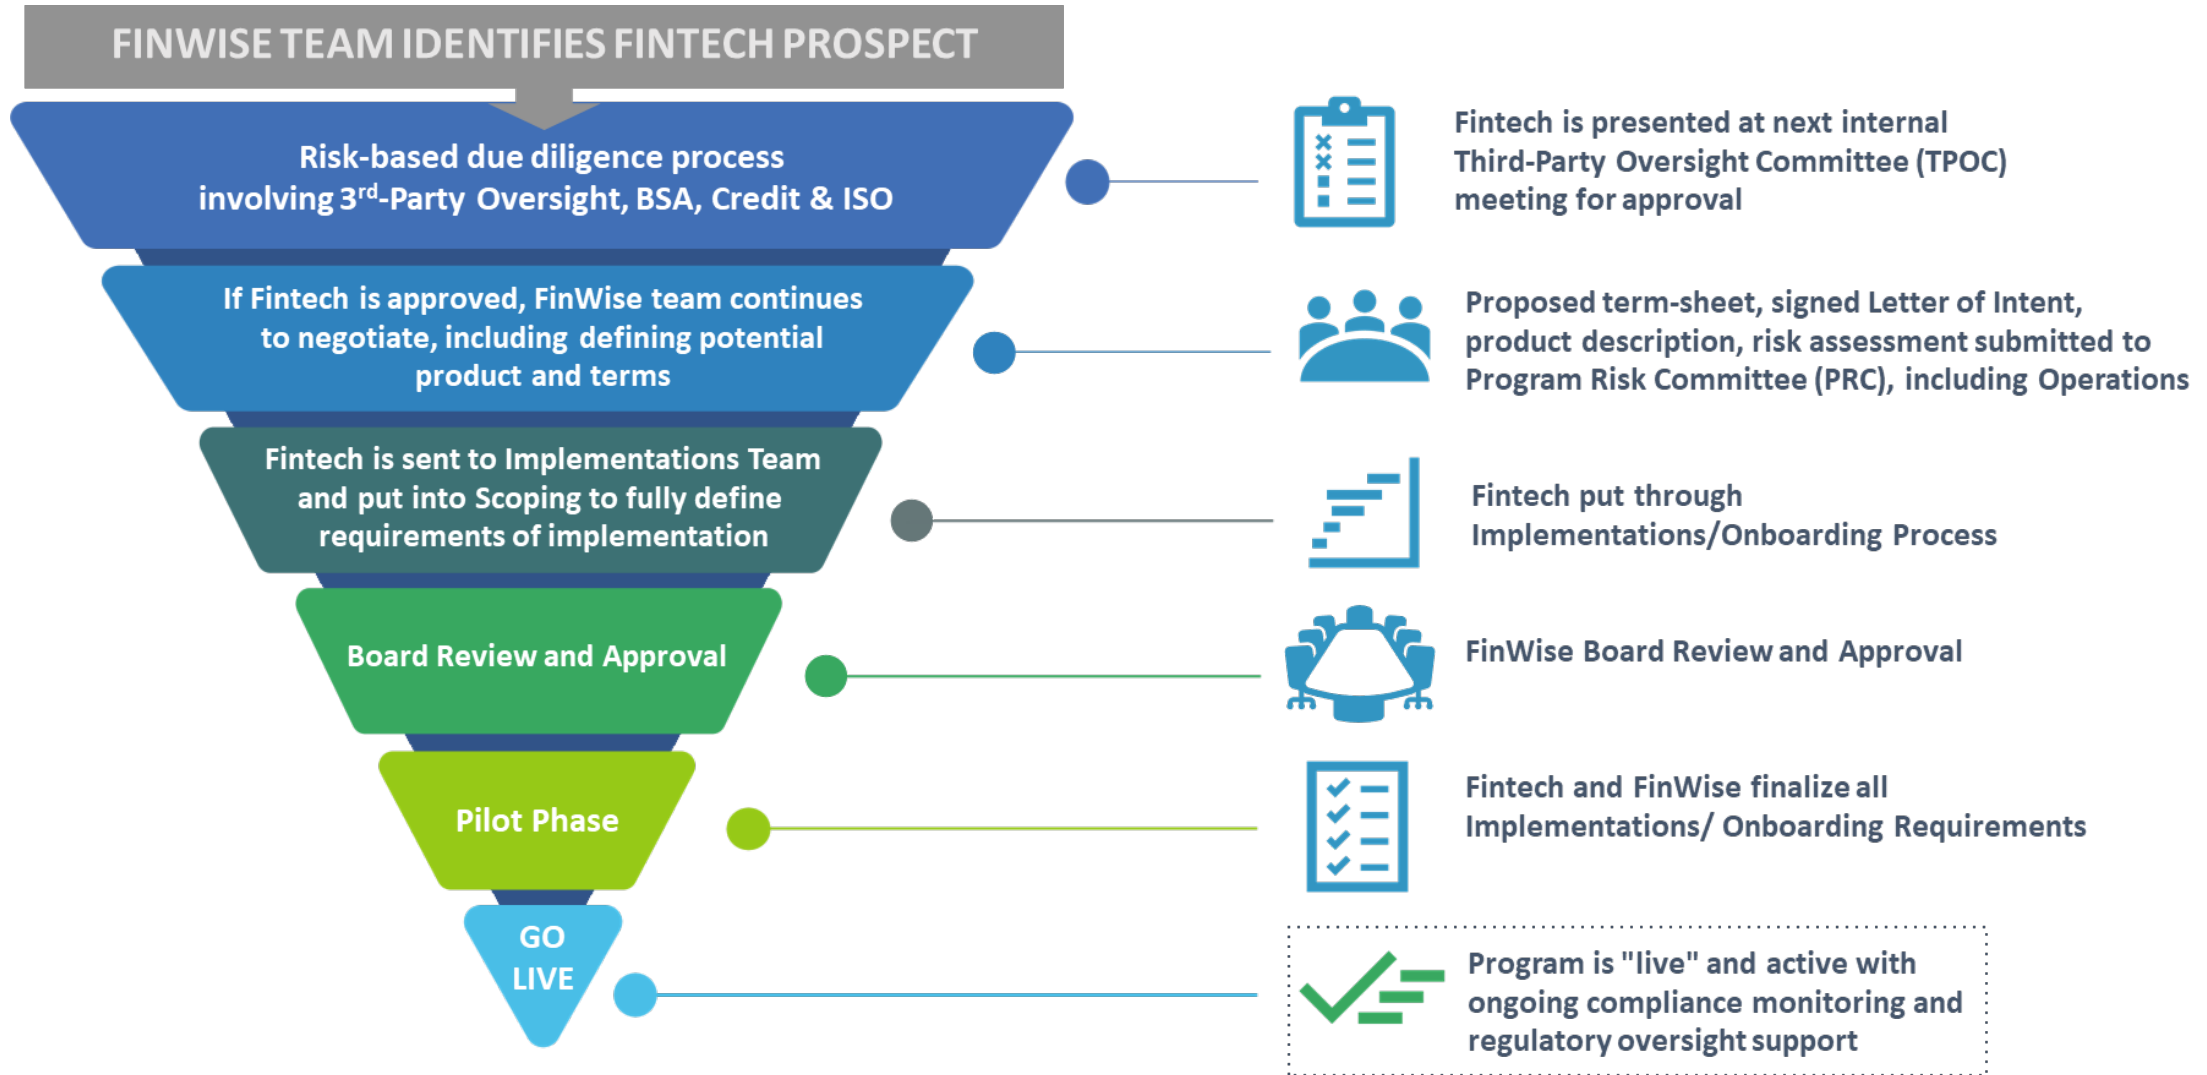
FINWISE TEAM IDENTIFIES FINTECH PROSPECT

Risk-based due diligence process involving $3^{rd}$-Party Oversight, BSA, Credit & ISO

Fintech is presented at next internal Third-Party Oversight Committee (TPOC) meeting for approval

If Fintech is approved, FinWise team continues to negotiate, including defining potential product and terms

Proposed term-sheet, signed Letter of Intent, product description, risk assessment submitted to Program Risk Committee (PRC), including Operations

Fintech is sent to Implementations Team and put into Scoping to fully define requirements of implementation

Fintech put through Implementations/Onboarding Process

Board Review and Approval

FinWise Board Review and Approval

Pilot Phase

Fintech and FinWise finalize all Implementations/ Onboarding Requirements

GO LIVE

Program is "live" and active with ongoing compliance monitoring and regulatory oversight support